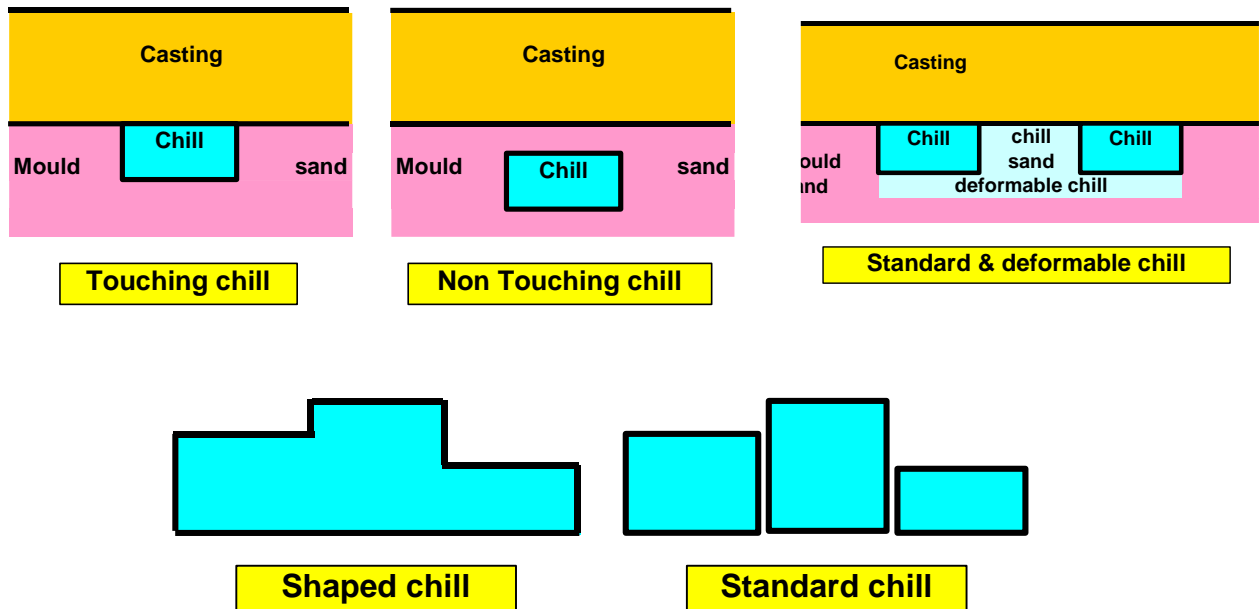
Casting

Mould

Chill

sand

Touching chill

Casting

Mould

Chill

sand

Non Touching chill

Casting

Chill

chill sand

Chill

ould

nd

deformable chill

Standard & deformable chill

Shaped chill

Standard chill